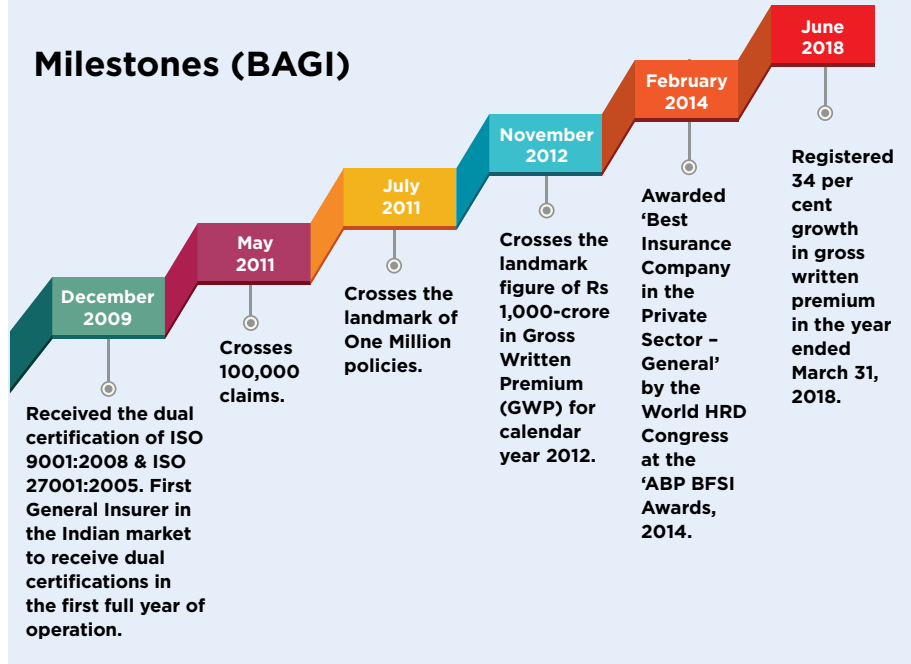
Milestones (BAGI)

December 2009

Received the dual certification of ISO 9001:2008 & ISO 27001:2005. First General Insurer in the Indian market to receive dual certifications in the first full year of operation.

May 2011

Crosses 100,000 claims.

July 2011

Crosses the landmark of One Million policies.

November 2012

Crosses the landmark figure of Rs 1,000-crore in Gross Written Premium (GWP) for calendar year 2012.

February 2014

Awarded 'Best Insurance Company in the Private Sector – General' by the World HRD Congress at the 'ABP BFSI Awards, 2014.

June 2018

Registered 34 per cent growth in gross written premium in the year ended March 31, 2018.